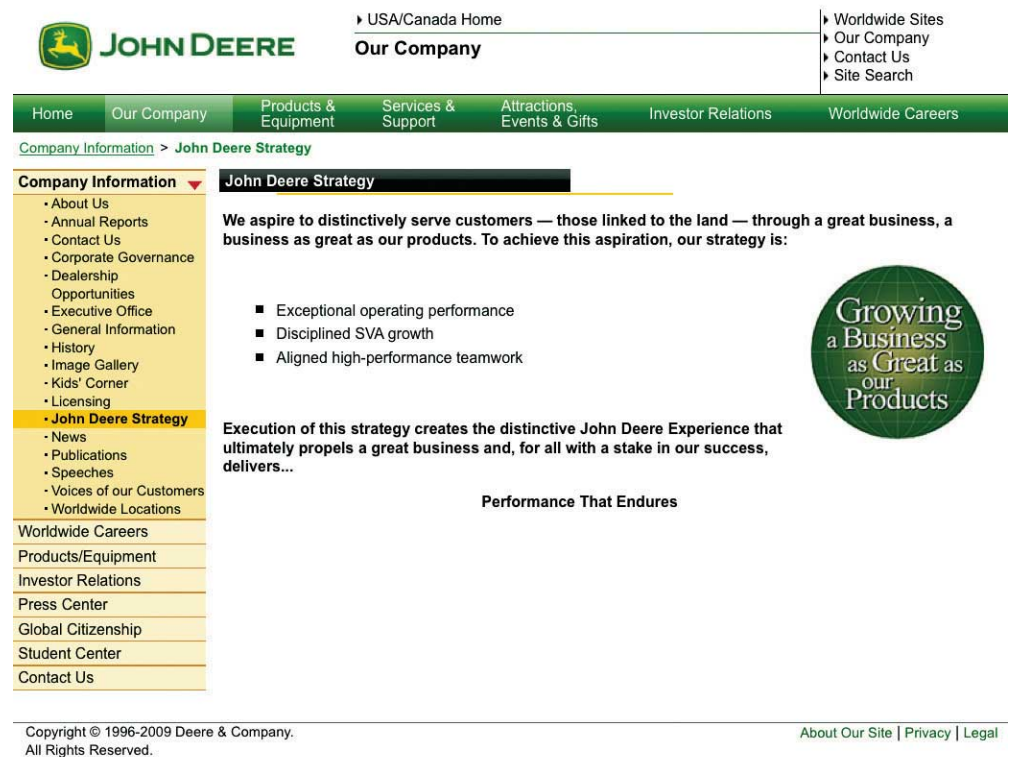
JOHN DEERE

▸ USA/Canada Home

Our Company

▸ Worldwide Sites
▸ Our Company
▸ Contact Us
▸ Site Search

Home | Our Company | Products & Equipment | Services & Support | Attractions, Events & Gifts | Investor Relations | Worldwide Careers

Company Information > John Deere Strategy

Company Information
· About Us
· Annual Reports
· Contact Us
· Corporate Governance
· Dealership Opportunities
· Executive Office
· General Information
· History
· Image Gallery
· Kids' Corner
· Licensing
· John Deere Strategy
· News
· Publications
· Speeches
· Voices of our Customers
· Worldwide Locations
Worldwide Careers
Products/Equipment
Investor Relations
Press Center
Global Citizenship
Student Center
Contact Us

John Deere Strategy

We aspire to distinctively serve customers — those linked to the land — through a great business, a business as great as our products. To achieve this aspiration, our strategy is:

- Exceptional operating performance
- Disciplined SVA growth
- Aligned high-performance teamwork

Growing a Business as Great as our Products

Execution of this strategy creates the distinctive John Deere Experience that ultimately propels a great business and, for all with a stake in our success, delivers...

Performance That Endures

Copyright © 1996-2009 Deere & Company. All Rights Reserved.

About Our Site | Privacy | Legal